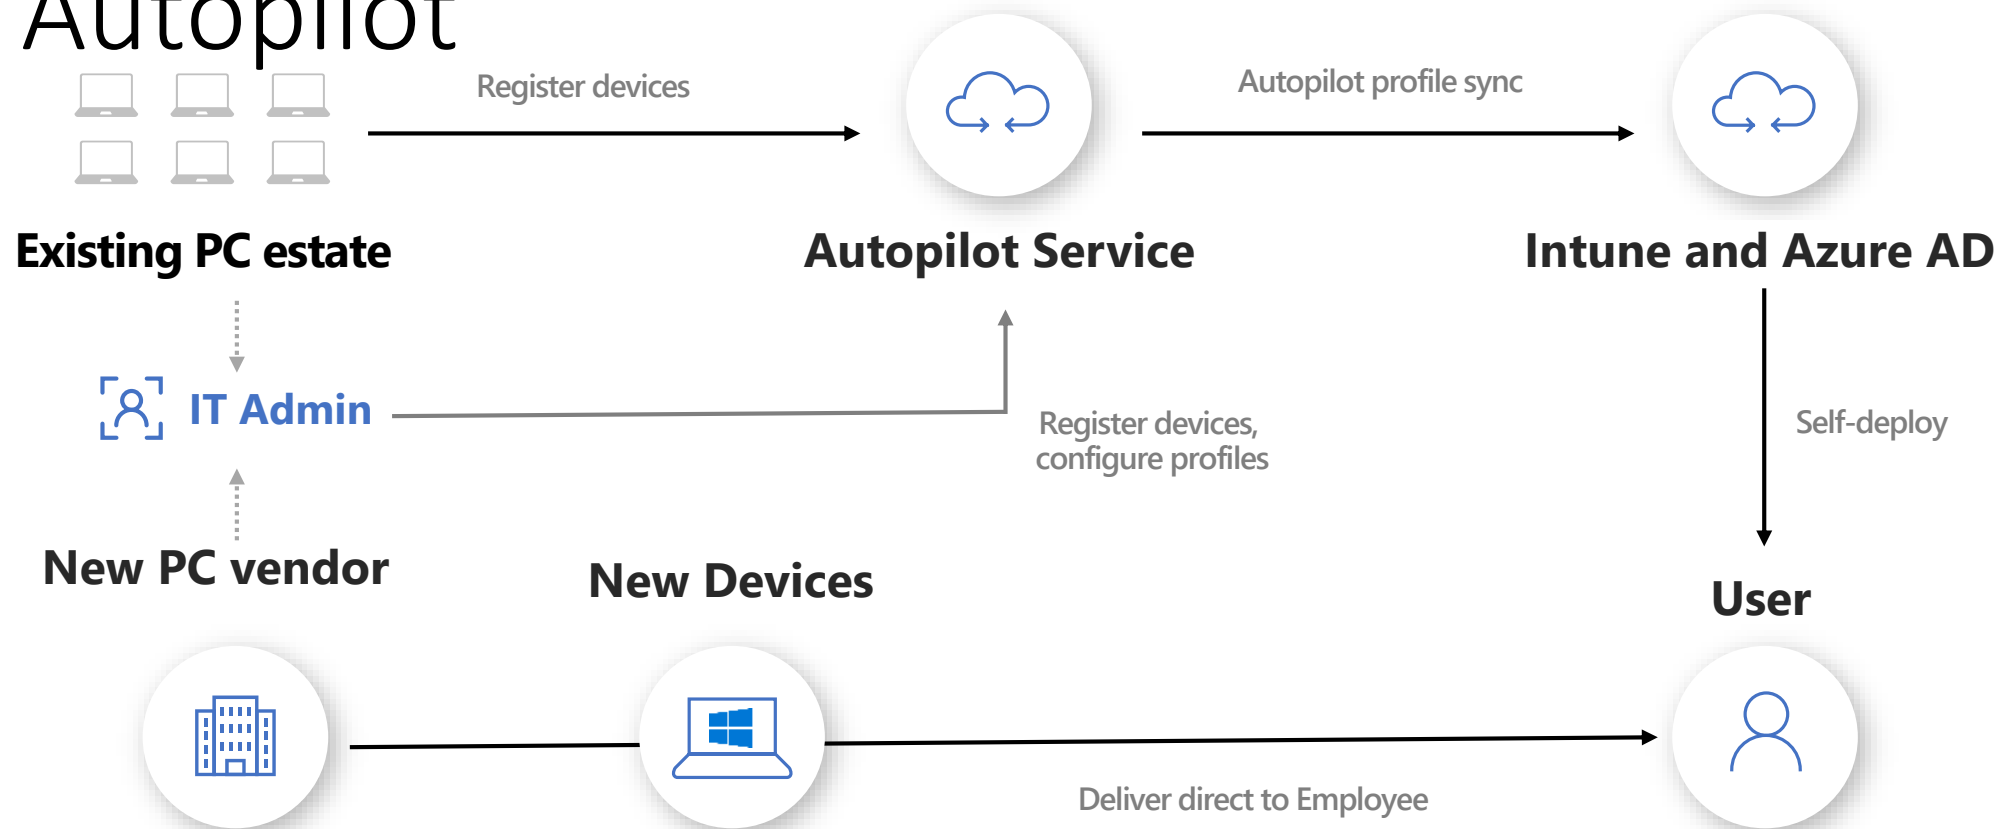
Autopilot

Register devices

Autopilot profile sync

Existing PC estate

Autopilot Service

Intune and Azure AD

IT Admin

Register devices, configure profiles

Self-deploy

New PC vendor

New Devices

User

Deliver direct to Employee